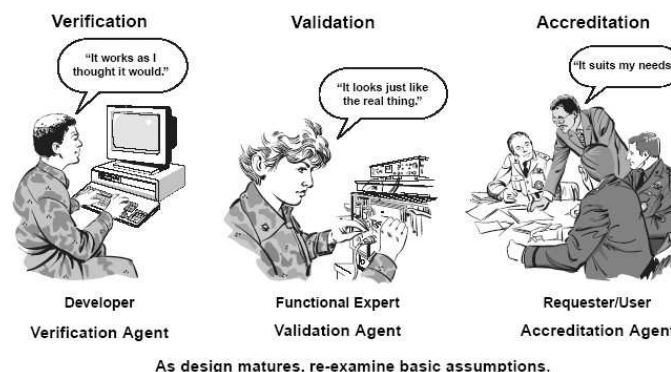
Verification

"It works as I thought it would."

Developer

Verification Agent

Validation

"It looks just like the real thing."

Functional Expert

Validation Agent

Accreditation

"It suits my needs

Requester/User

Accreditation Agent

As design matures, re-examine basic assumptions.